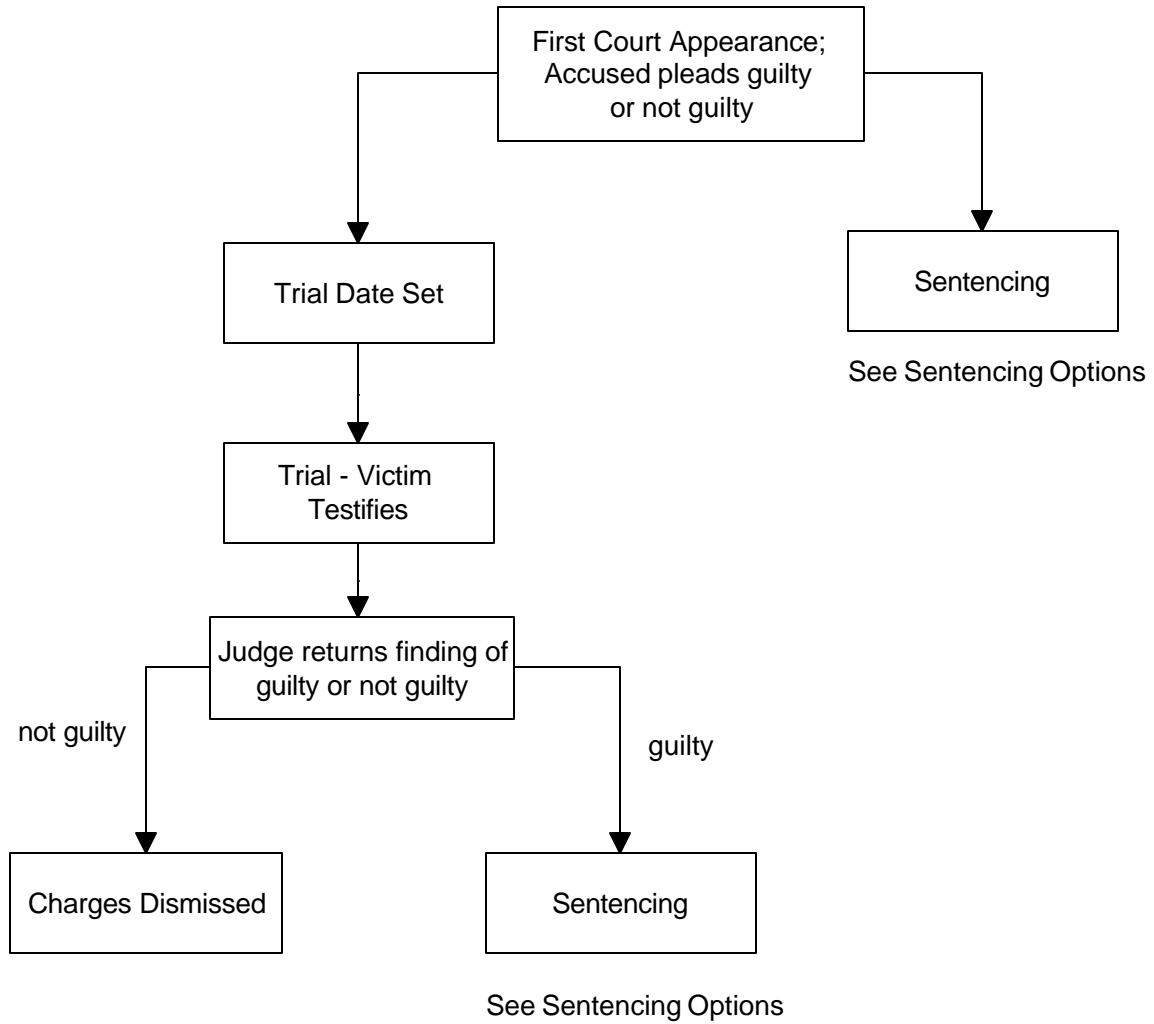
First Court Appearance; Accused pleads guilty or not guilty

Trial Date Set

Sentencing

See Sentencing Options

Trial - Victim Testifies

Judge returns finding of guilty or not guilty

not guilty

guilty

Charges Dismissed

Sentencing

See Sentencing Options